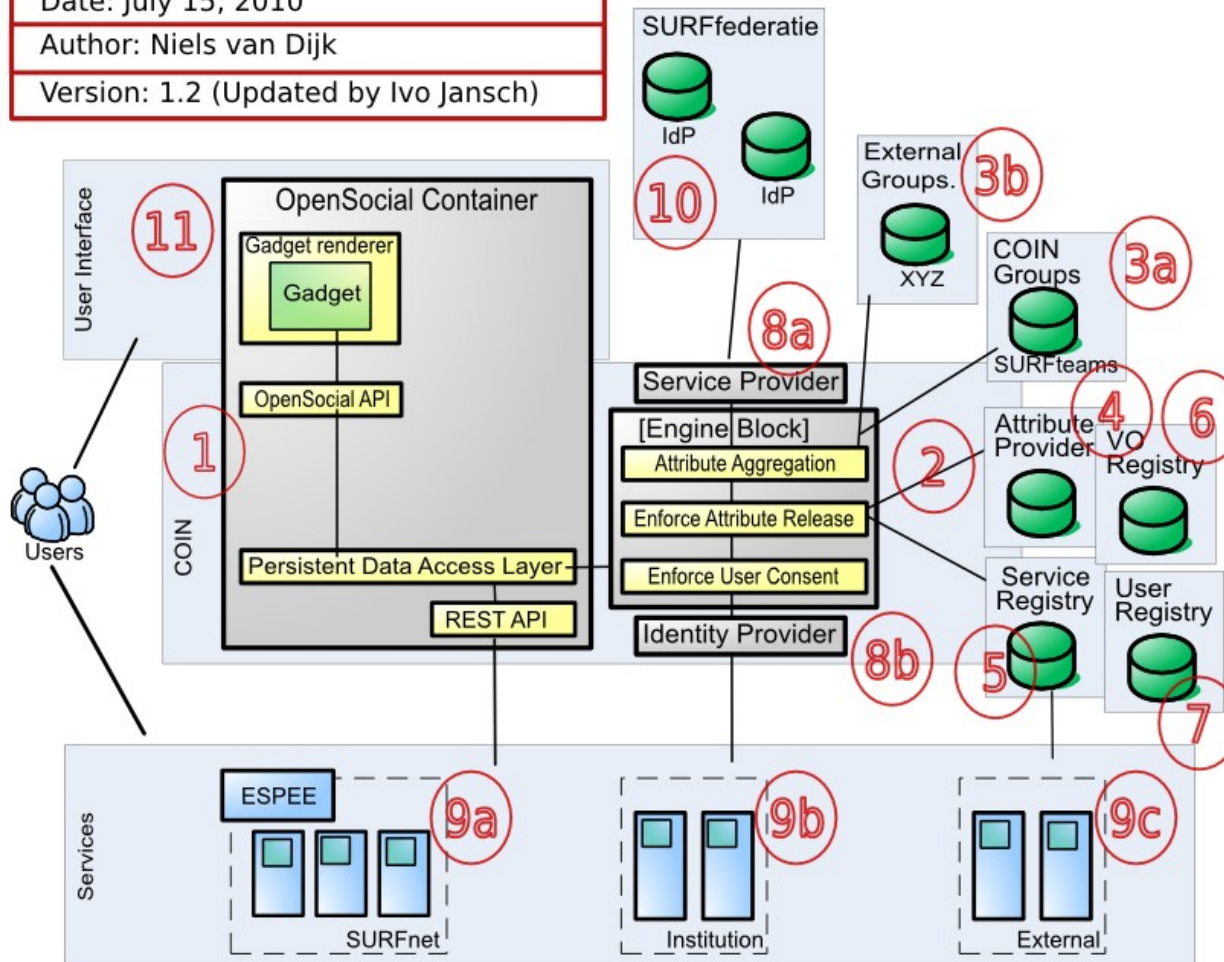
Date: July 15, 2010
Author: Niels van Dijk
Version: 1.2 (Updated by Ivo Jansch)

SURFfederatie
IdP
IdP
10

External Groups.
XYZ
3b

COIN Groups
SURFteams
3a

User Interface
11
OpenSocial Container
Gadget renderer
Gadget
OpenSocial API
Persistent Data Access Layer
REST API

COIN
1

8a
Service Provider
[Engine Block]
Attribute Aggregation
Enforce Attribute Release
Enforce User Consent
Identity Provider
8b

2
Attribute Provider
4
VO Registry
6
Service Registry
5
User Registry
7

Users

Services
ESPEE
SURFnet
9a
Institution
9b
External
9c